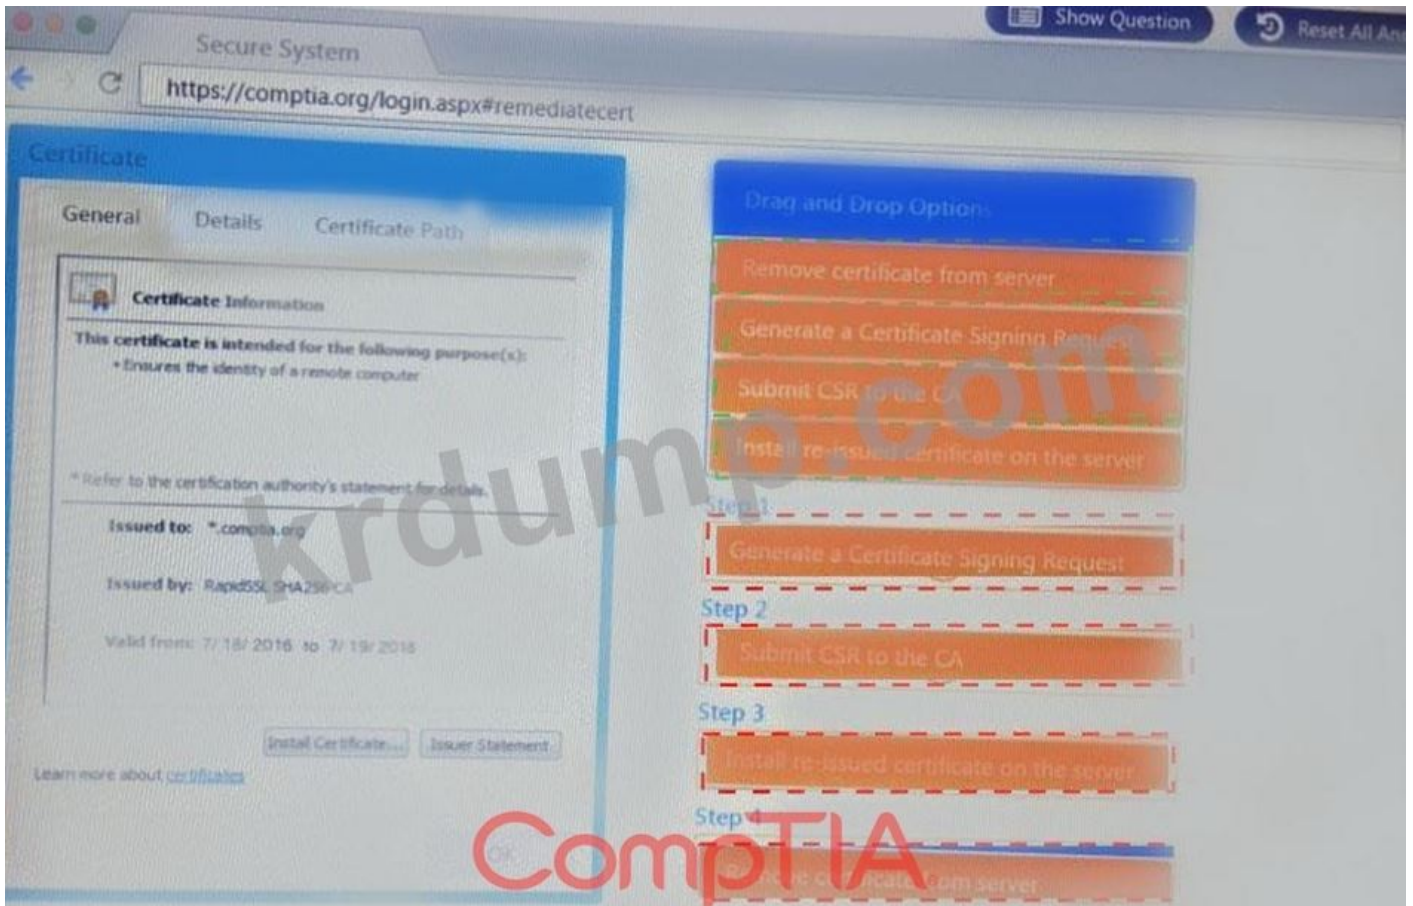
Secure System

Show Question

Reset All An

https://comptia.org/login.aspx#remediatecert

Certificate

General Details Certificate Path

Certificate Information

This certificate is intended for the following purpose(s):
• Ensures the identity of a remote computer

* Refer to the certification authority's statement for details.

Issued to: *.comptia.org

Issued by: RapidSSL SHA256CA

Valid from: 7/18/2016 to 7/19/2018

Install Certificate... Issuer Statement

Learn more about certificates

OK

Drag and Drop Options

Remove certificate from server

Generate a Certificate Signing Request

Submit CSR to the CA

Install re-issued certificate on the server

Step 1

Generate a Certificate Signing Request

Step 2

Submit CSR to the CA

Step 3

Install re-issued certificate on the server

Step 4

Remove certificate from server

krdump.com

CompTIA